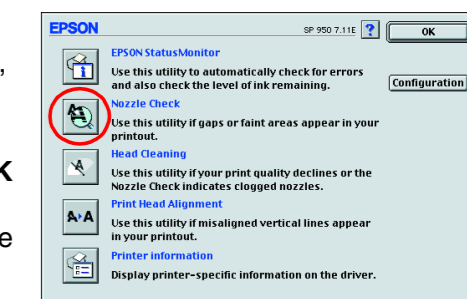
,

k

e

EPSON

SP 950 7.11E ?

OK

EPSON StatusMonitor

Use this utility to automatically check for errors and also check the level of ink remaining.

Configuration

Nozzle Check

Use this utility if gaps or faint areas appear in your printout.

Head Cleaning

Use this utility if your print quality declines or the Nozzle Check indicates clogged nozzles.

Print Head Alignment

A•A

Use this utility if misaligned vertical lines appear in your printout.

Printer information

Display printer-specific information on the driver.